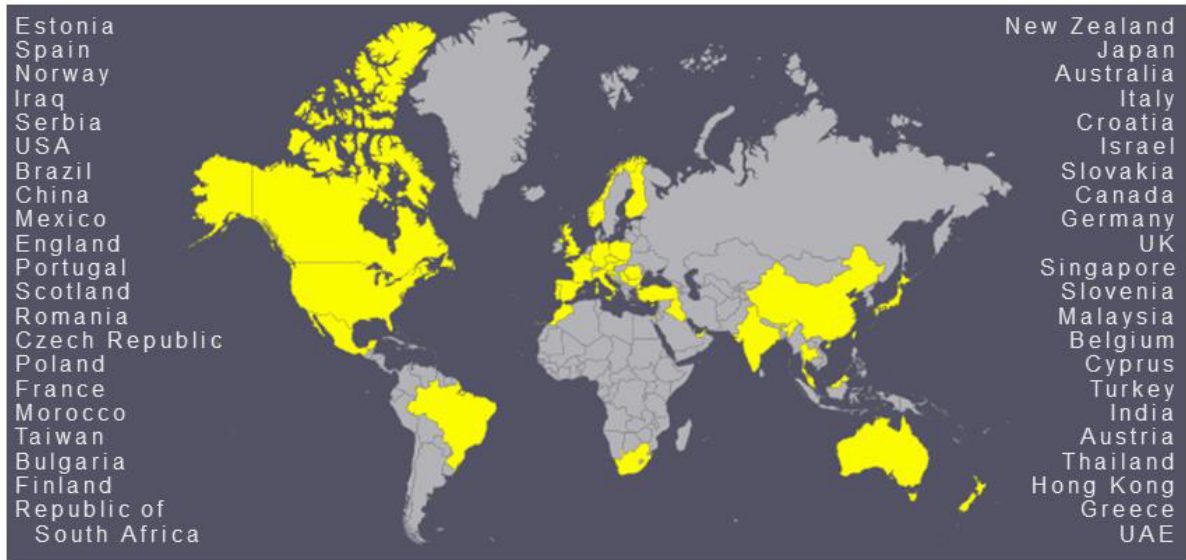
Estonia
Spain
Norway
Iraq
Serbia
USA
Brazil
China
Mexico
England
Portugal
Scotland
Romania
Czech Republic
Poland
France
Morocco
Taiwan
Bulgaria
Finland
Republic of South Africa

New Zealand
Japan
Australia
Italy
Croatia
Israel
Slovakia
Canada
Germany
UK
Singapore
Slovenia
Malaysia
Belgium
Cyprus
Turkey
India
Austria
Thailand
Hong Kong
Greece
UAE